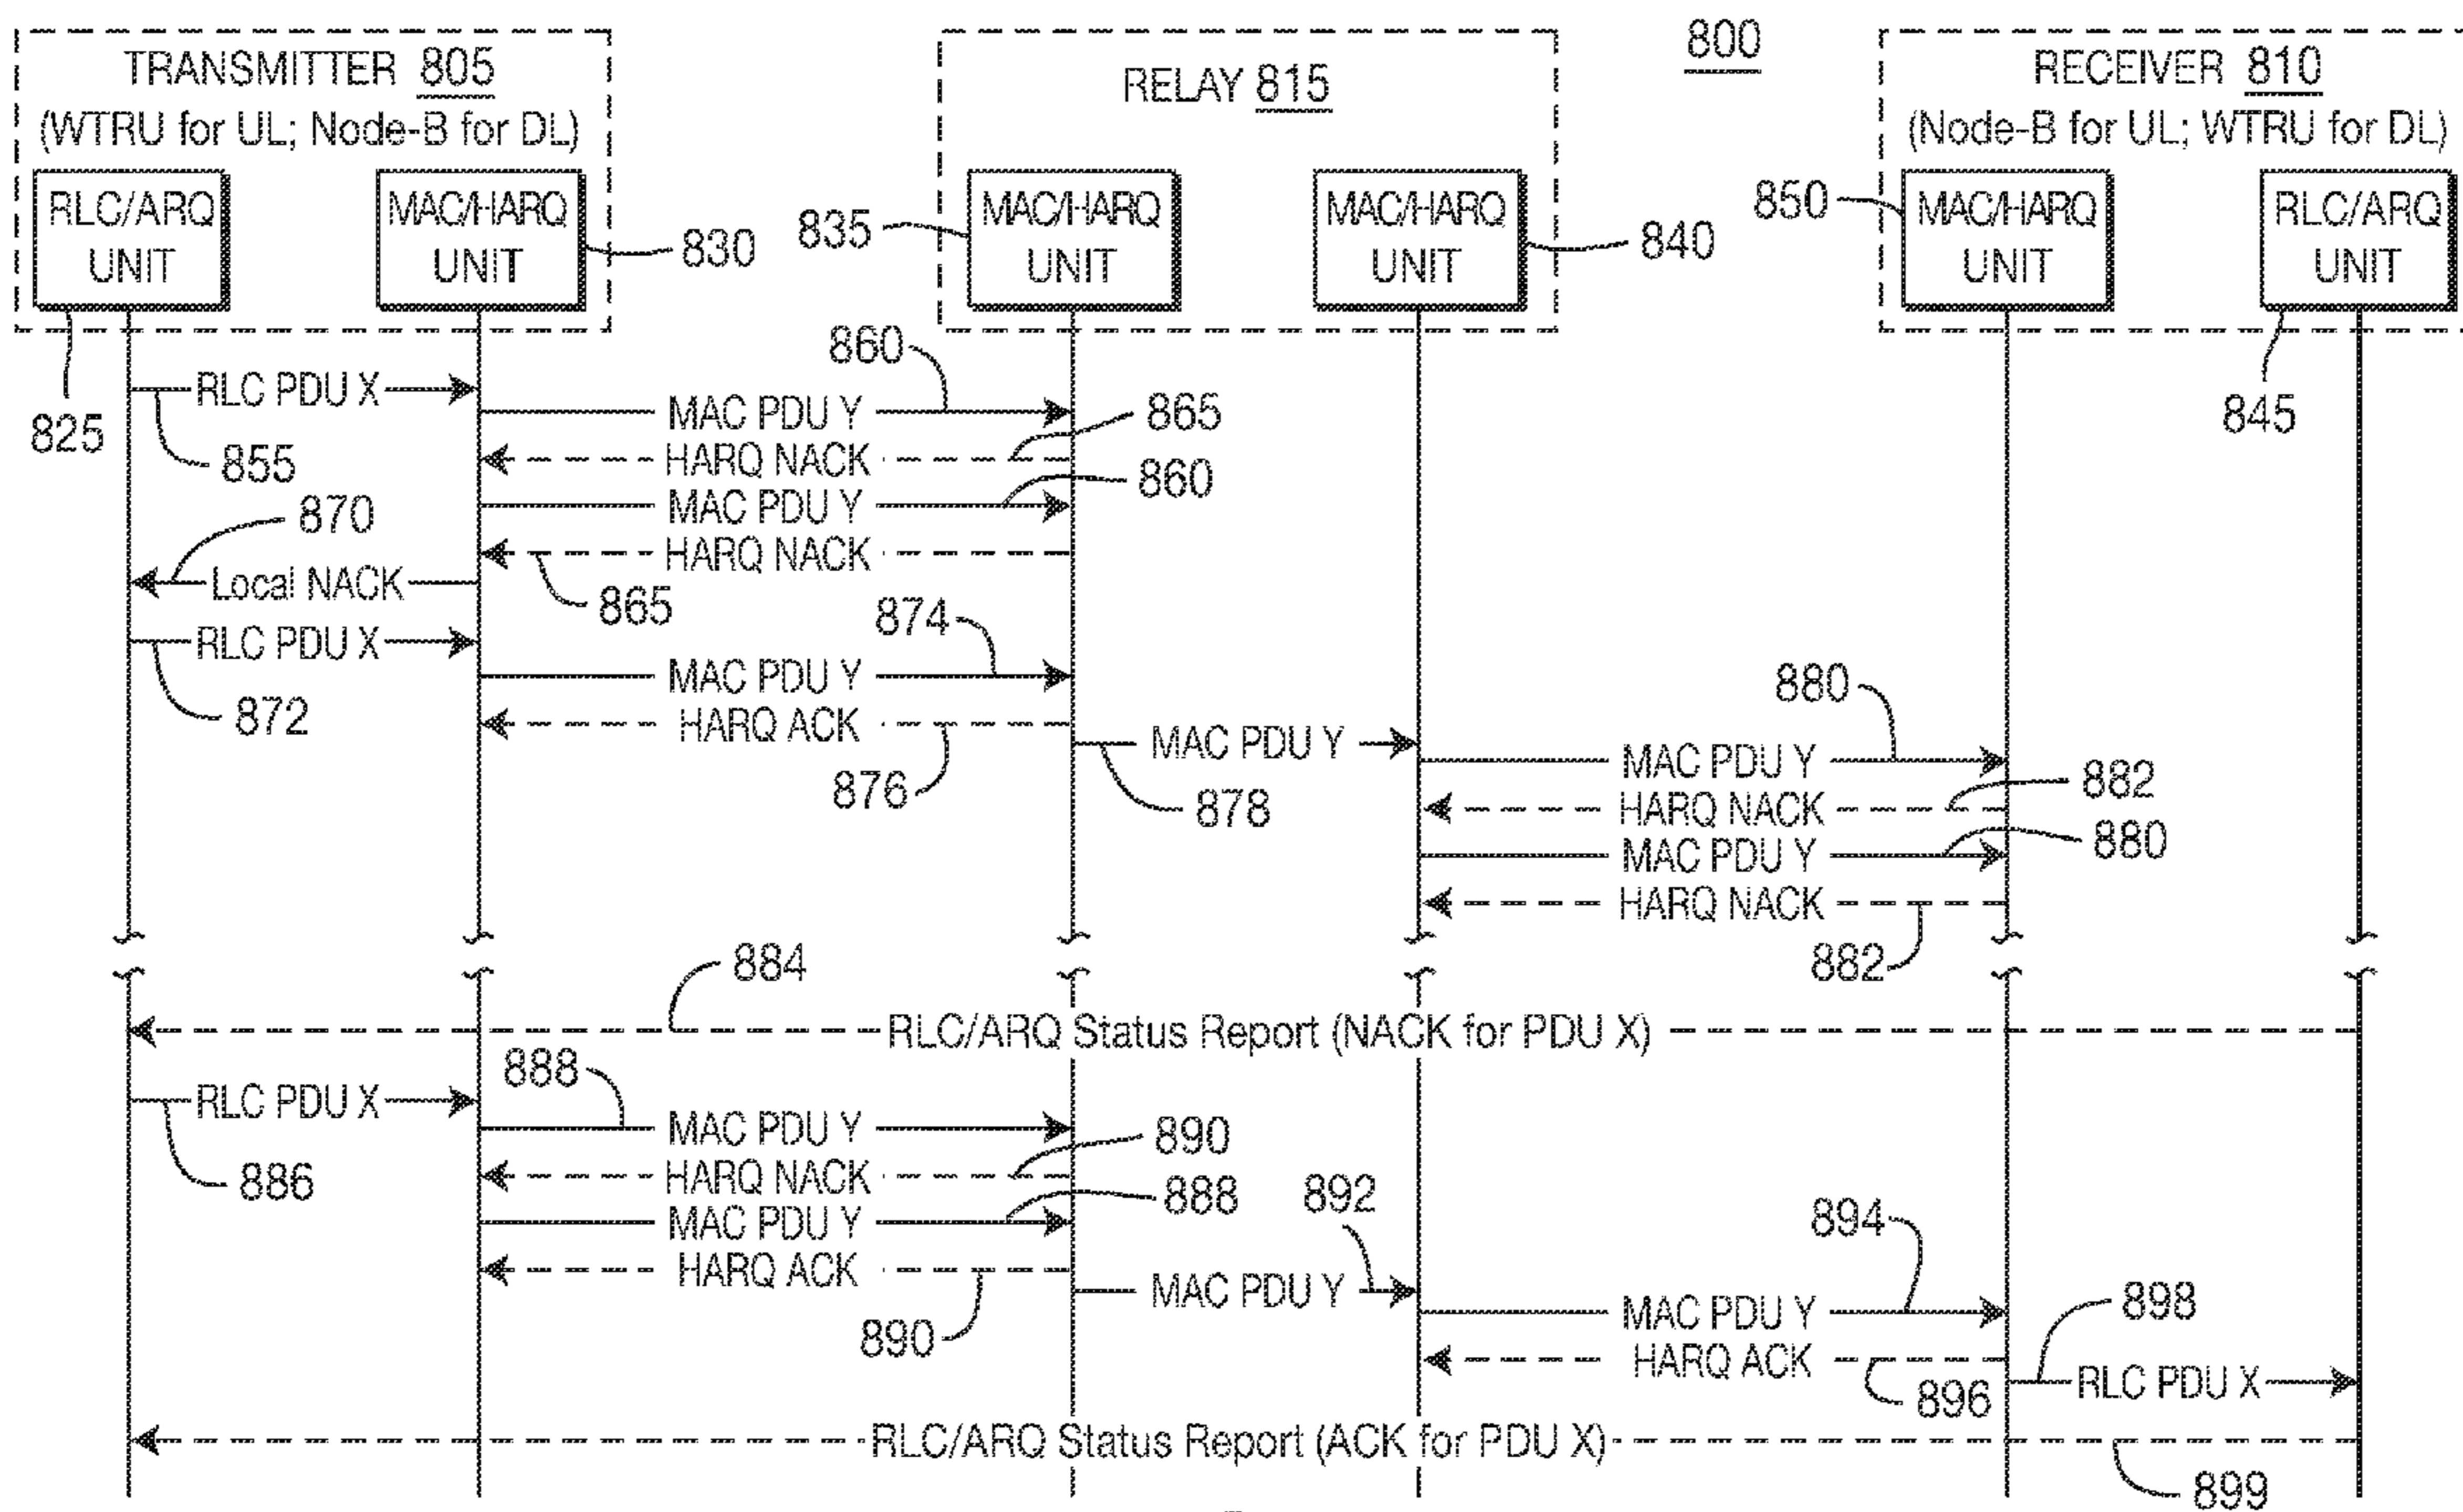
TRANSMITTER 805
(WTRU for UL; Node-B for DL)

RELAY 815

800

RECEIVER 810
(Node-B for UL; WTRU for DL)

RLC/ARQ UNIT

MAC/HARQ UNIT

830

835

MAC/HARQ UNIT

MAC/HARQ UNIT

840

850

MAC/HARQ UNIT

RLC/ARQ UNIT

825

845

860

RLC PDU X

MAC PDU Y

865

855

HARQ NACK

MAC PDU Y

860

870

HARQ NACK

Local NACK

865

874

RLC PDU X

MAC PDU Y

872

880

HARQ ACK

MAC PDU Y

MAC PDU Y

876

878

882

HARQ NACK

MAC PDU Y

880

HARQ NACK

882

884

RLC/ARQ Status Report (NACK for PDU X)

888

RLC PDU X

MAC PDU Y

890

886

HARQ NACK

888

892

MAC PDU Y

894

HARQ ACK

MAC PDU Y

890

MAC PDU Y

898

HARQ ACK

896

RLC PDU X

RLC/ARQ Status Report (ACK for PDU X)

899